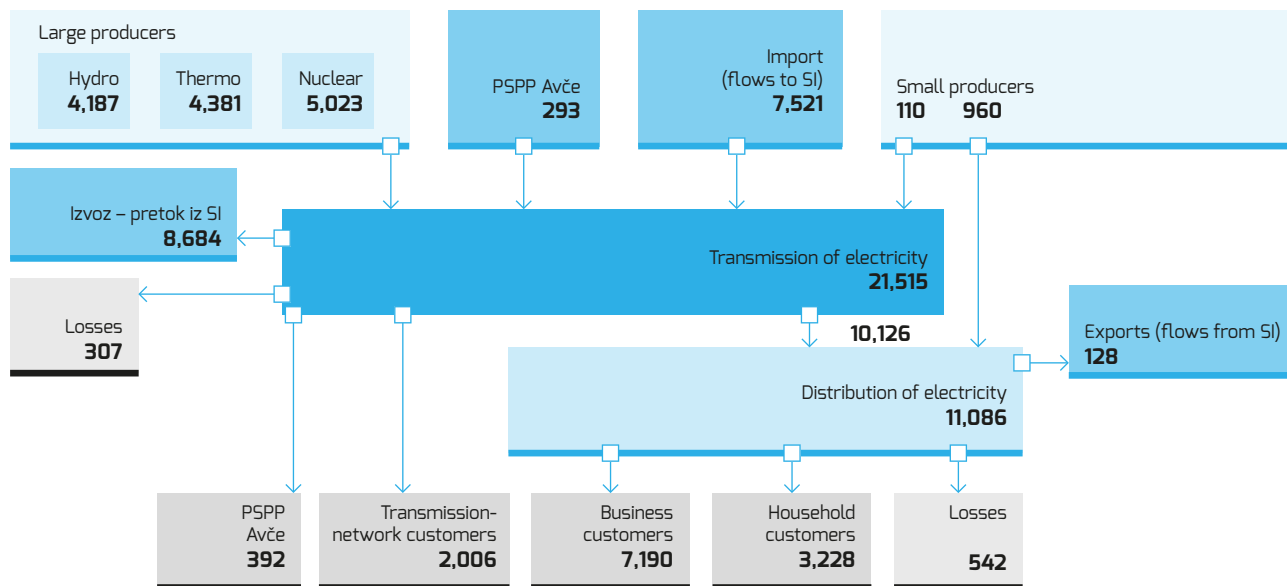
Large producers

Hydro
4,187

Thermo
4,381

Nuclear
5,023

PSPP Avče
293

Import
(flows to SI)
7,521

Small producers
110 960

Izvoz – pretok iz SI
8,684

Transmission of electricity
21,515

Losses
307

10,126

Exports (flows from SI)
128

Distribution of electricity
11,086

PSPP
Avče
392

Transmission-network customers
2,006

Business customers
7,190

Household customers
3,228

Losses
542